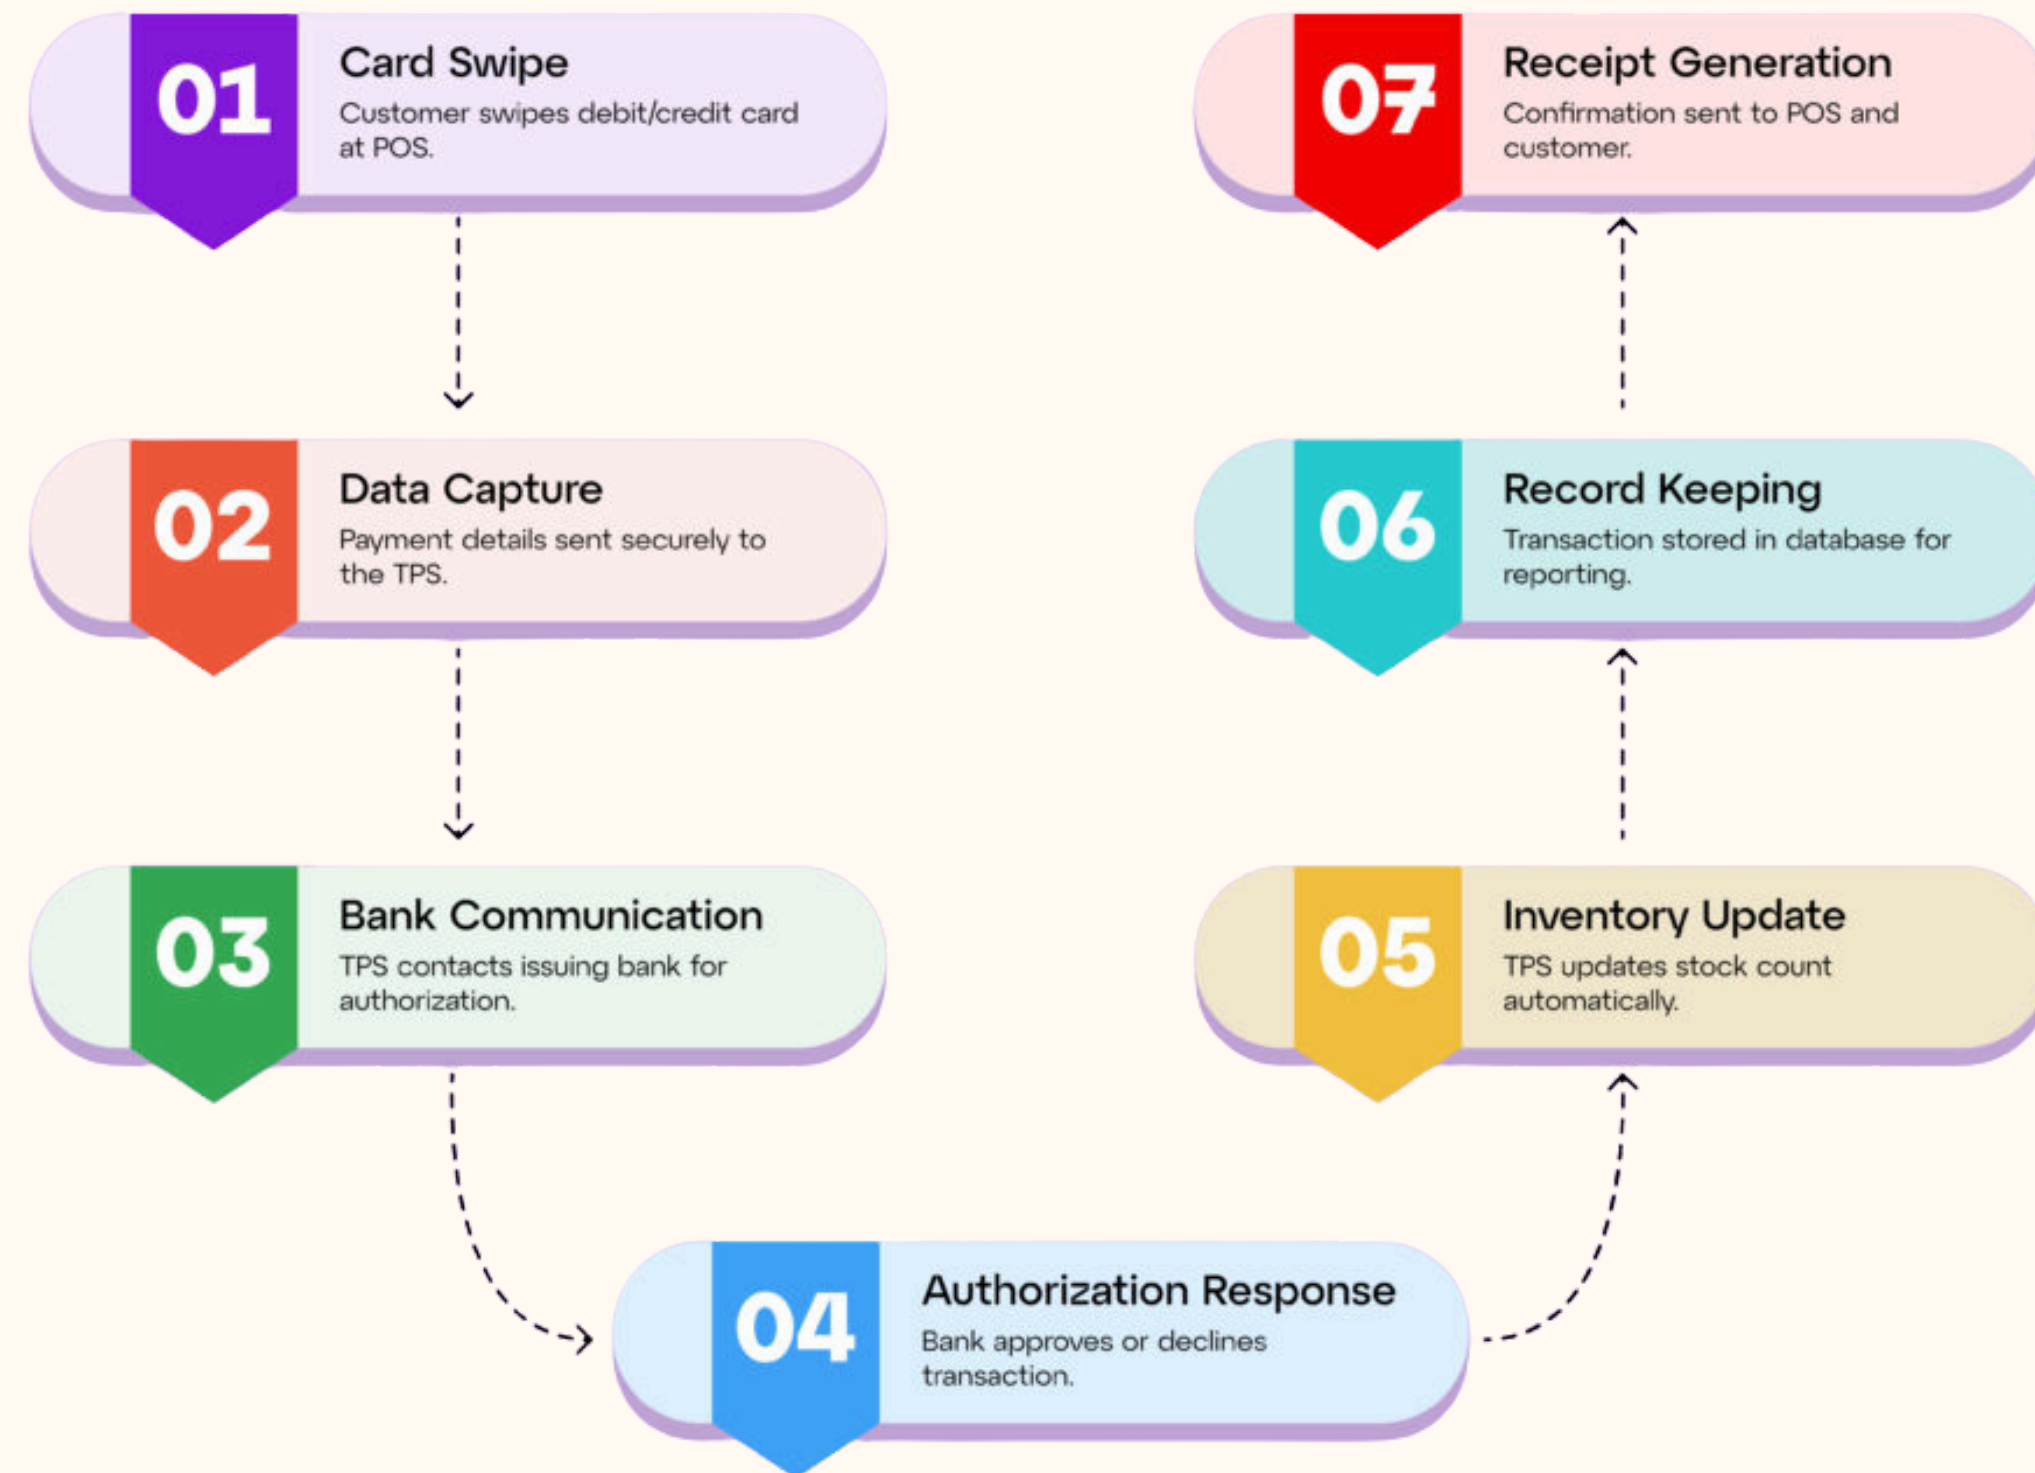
01
Card Swipe
Customer swipes debit/credit card at POS.

02
Data Capture
Payment details sent securely to the TPS.

03
Bank Communication
TPS contacts issuing bank for authorization.

04
Authorization Response
Bank approves or declines transaction.

05
Inventory Update
TPS updates stock count automatically.

06
Record Keeping
Transaction stored in database for reporting.

07
Receipt Generation
Confirmation sent to POS and customer.